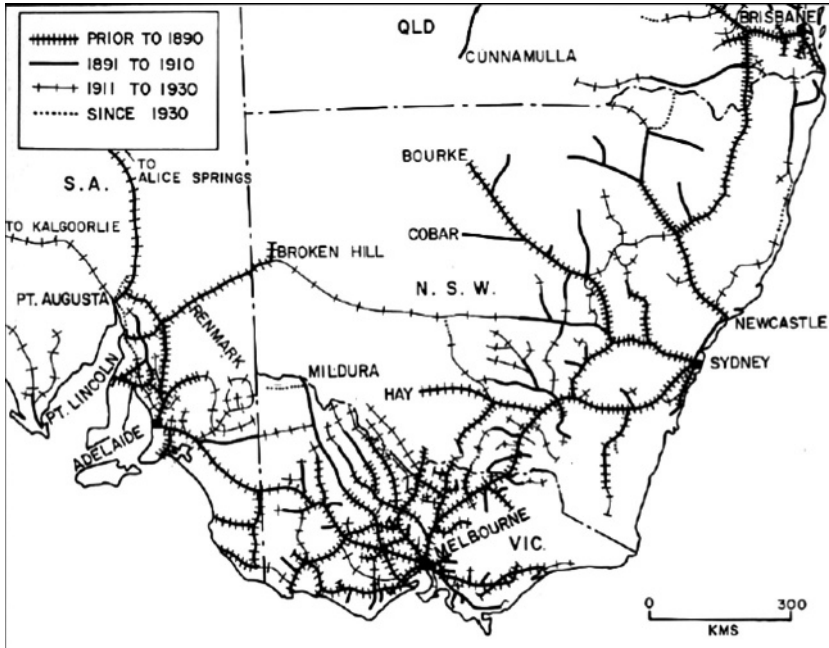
PRIOR TO 1890
1891 TO 1910
1911 TO 1930
SINCE 1930

QLD
BRISBANE
CUNNAMULLA
S.A.
TO ALICE SPRINGS
TO KALGOORLIE
BOURKE
COBAR
BROKEN HILL
N. S. W.
PT. AUGUSTA
RENMARK
NEWCASTLE
PT. LINCOLN
MILDURA
SYDNEY
HAY
ADELAIDE
MELBOURNE
VIC.
0
300
KMS